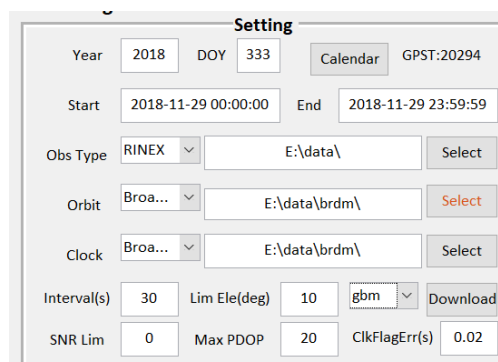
Setting

Year 2018 DOY 333 Calendar GPST:20294

Start 2018-11-29 00:00:00 End 2018-11-29 23:59:59

Obs Type RINEX E:\data\ Select

Orbit Broa... E:\data\brdm\ Select

Clock Broa... E:\data\brdm\ Select

Interval(s) 30 Lim Ele(deg) 10 gbm Download

SNR Lim 0 Max PDOP 20 ClkFlagErr(s) 0.02